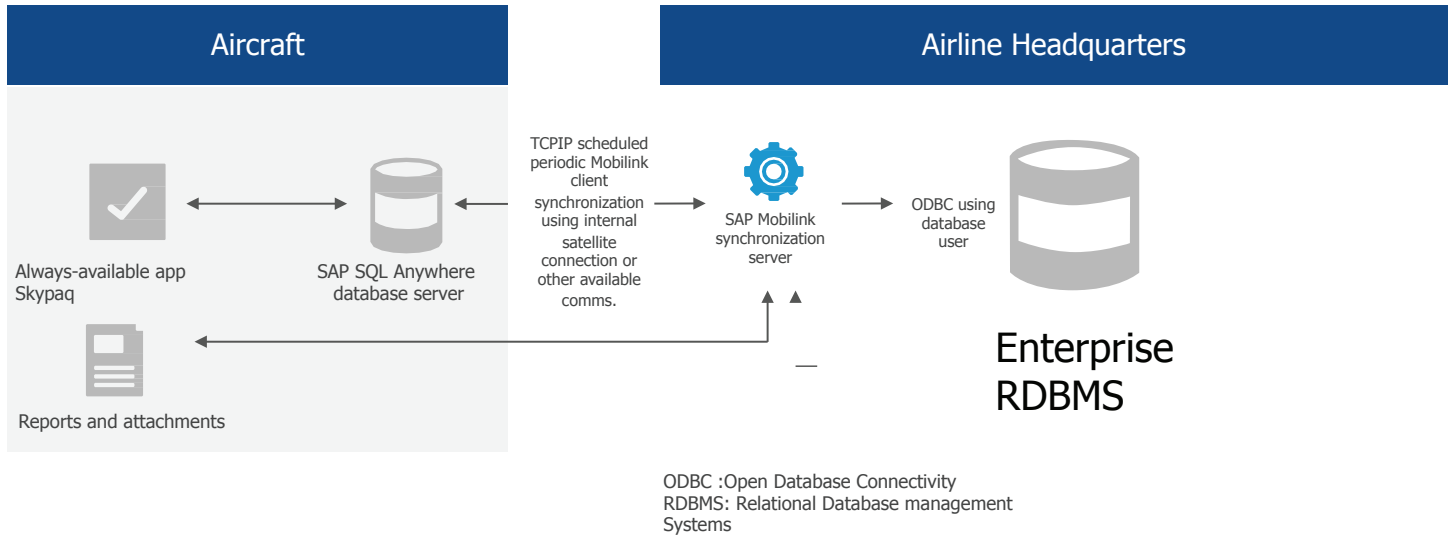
Aircraft

Airline Headquarters

Always-available app Skypaq

SAP SQL Anywhere database server

TCPIP scheduled periodic Mobilink client synchronization using internal satellite connection or other available comms.

SAP Mobilink synchronization server

ODBC using database user

Enterprise RDBMS

Reports and attachments

ODBC :Open Database Connectivity
RDBMS: Relational Database management Systems